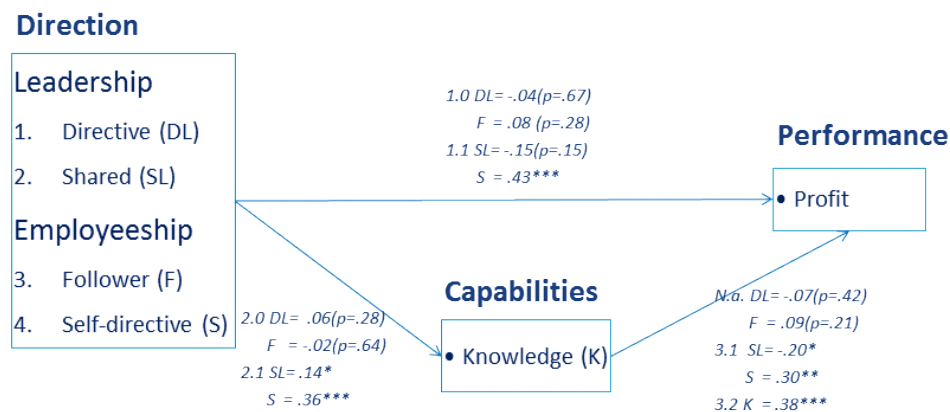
Direction

Leadership

1. Directive (DL)

2. Shared (SL)

Employeeship

3. Follower (F)

4. Self-directive (S)

1.0 DL= -.04(p=.67)
F = .08 (p=.28)
1.1 SL= -.15(p=.15)
S = .43***

Performance

• Profit

Capabilities

• Knowledge (K)

2.0 DL= .06(p=.28)
F = -.02(p=.64)
2.1 SL= .14*
S = .36***

N.a. DL= -.07(p=.42)
F = .09(p=.21)
3.1 SL= -.20*
S = .30**
3.2 K = .38***